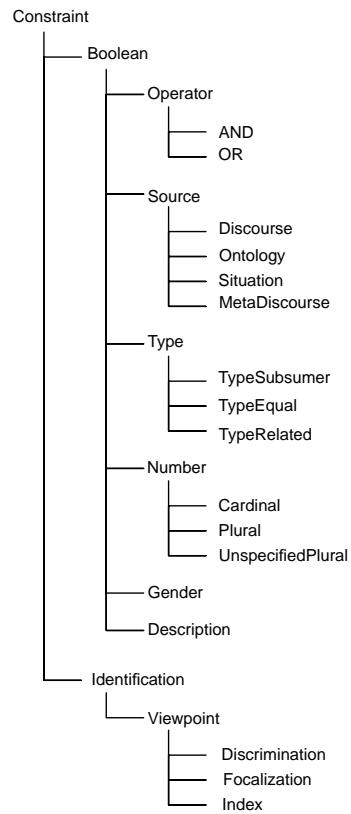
Constraint
Boolean
Operator
AND
OR
Source
Discourse
Ontology
Situation
MetaDiscourse
Type
TypeSubsumer
TypeEqual
TypeRelated
Number
Cardinal
Plural
UnspecifiedPlural
Gender
Description
Identification
Viewpoint
Discrimination
Focalization
Index